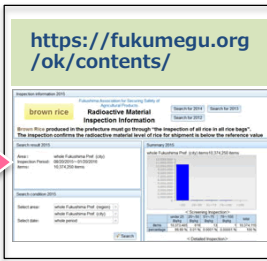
https://fukumegu.org/ok/contents/

Inspection information 2015

Fukushima Association for Securing Safety of Agricultural Products

brown rice

Radioactive Material Inspection Information

Search for 2014

Search for 2013

Search for 2012

Brown Rice produced in the prefecture must go through "the inspection of all rice in all rice bags". The inspection confirms the radioactive material level of rice for shipment is below the reference value

Search result 2015

Area :

whole Fukushima Pref. (city)

Inspection Period :

Items:

10,374,250 items

Summary 2015

whole Fukushima Pref. (city) Items:10,374,250 items

Search condition 2015

Select area:

whole Fukushima Pref. (region)

whole Fukushima Pref. (city)

Select date:

whole period

Search

< Screening Inspection >

items

percentage

< Detailed Inspection >